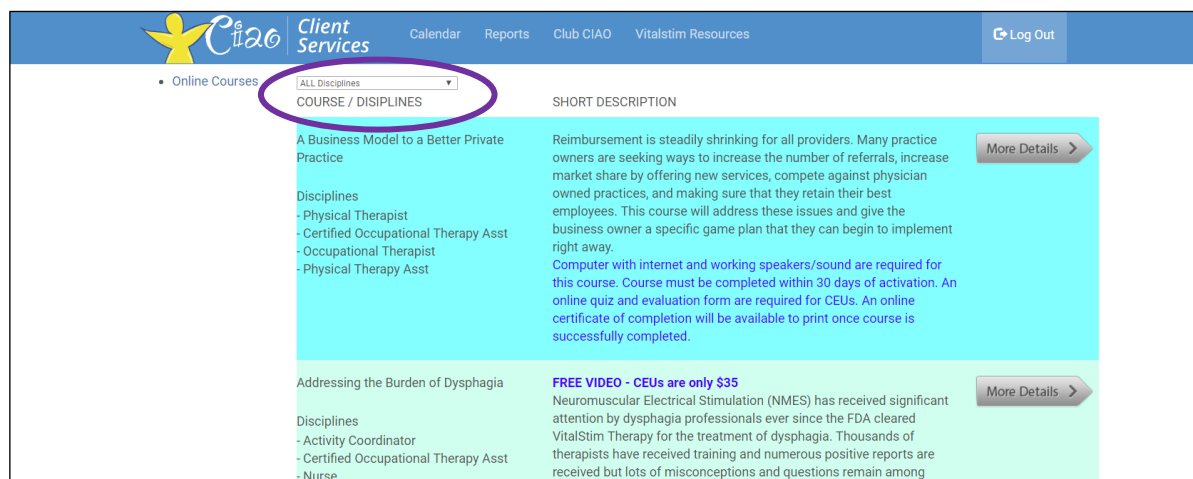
Ciao Client Services Calendar Reports Club CIAO Vitalstim Resources Log Out

• Online Courses

ALL Disciplines

COURSE / DISIPLINES

SHORT DESCRIPTION

A Business Model to a Better Private Practice

Disciplines
- Physical Therapist
- Certified Occupational Therapy Asst
- Occupational Therapist
- Physical Therapy Asst

Reimbursement is steadily shrinking for all providers. Many practice owners are seeking ways to increase the number of referrals, increase market share by offering new services, compete against physician owned practices, and making sure that they retain their best employees. This course will address these issues and give the business owner a specific game plan that they can begin to implement right away.
Computer with internet and working speakers/sound are required for this course. Course must be completed within 30 days of activation. An online quiz and evaluation form are required for CEUs. An online certificate of completion will be available to print once course is successfully completed.

More Details

Addressing the Burden of Dysphagia

Disciplines
- Activity Coordinator
- Certified Occupational Therapy Asst
- Nurse

FREE VIDEO - CEUs are only $35
Neuromuscular Electrical Stimulation (NMES) has received significant attention by dysphagia professionals ever since the FDA cleared VitalStim Therapy for the treatment of dysphagia. Thousands of therapists have received training and numerous positive reports are received but lots of misconceptions and questions remain among

More Details